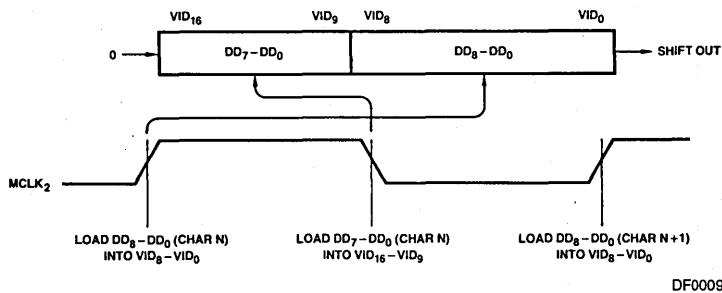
$VID_{16}$ $VID_9$ $VID_8$ $VID_0$

0

$DD_7 - DD_0$

$DD_8 - DD_0$

SHIFT OUT

$MCLK_2$

LOAD $DD_8 - DD_0$ (CHAR N) INTO $VID_8 - VID_0$

LOAD $DD_7 - DD_0$ (CHAR N) INTO $VID_{16} - VID_9$

LOAD $DD_8 - DD_0$ (CHAR N+1) INTO $VID_8 - VID_0$

DF0009